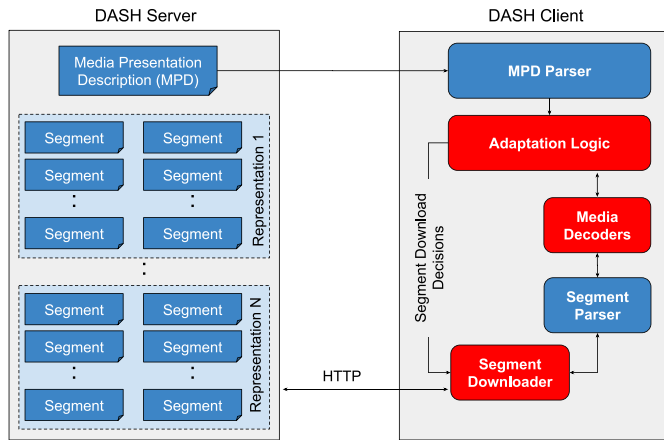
DASH Server

Media Presentation Description (MPD)

Segment
Segment
Segment
Segment
:
:
Segment
Segment

Representation 1

:

Segment
Segment
Segment
Segment
:
:
Segment
Segment

Representation N

HTTP

DASH Client

MPD Parser

Adaptation Logic

Segment Download Decisions

Media Decoders

Segment Parser

Segment Downloader